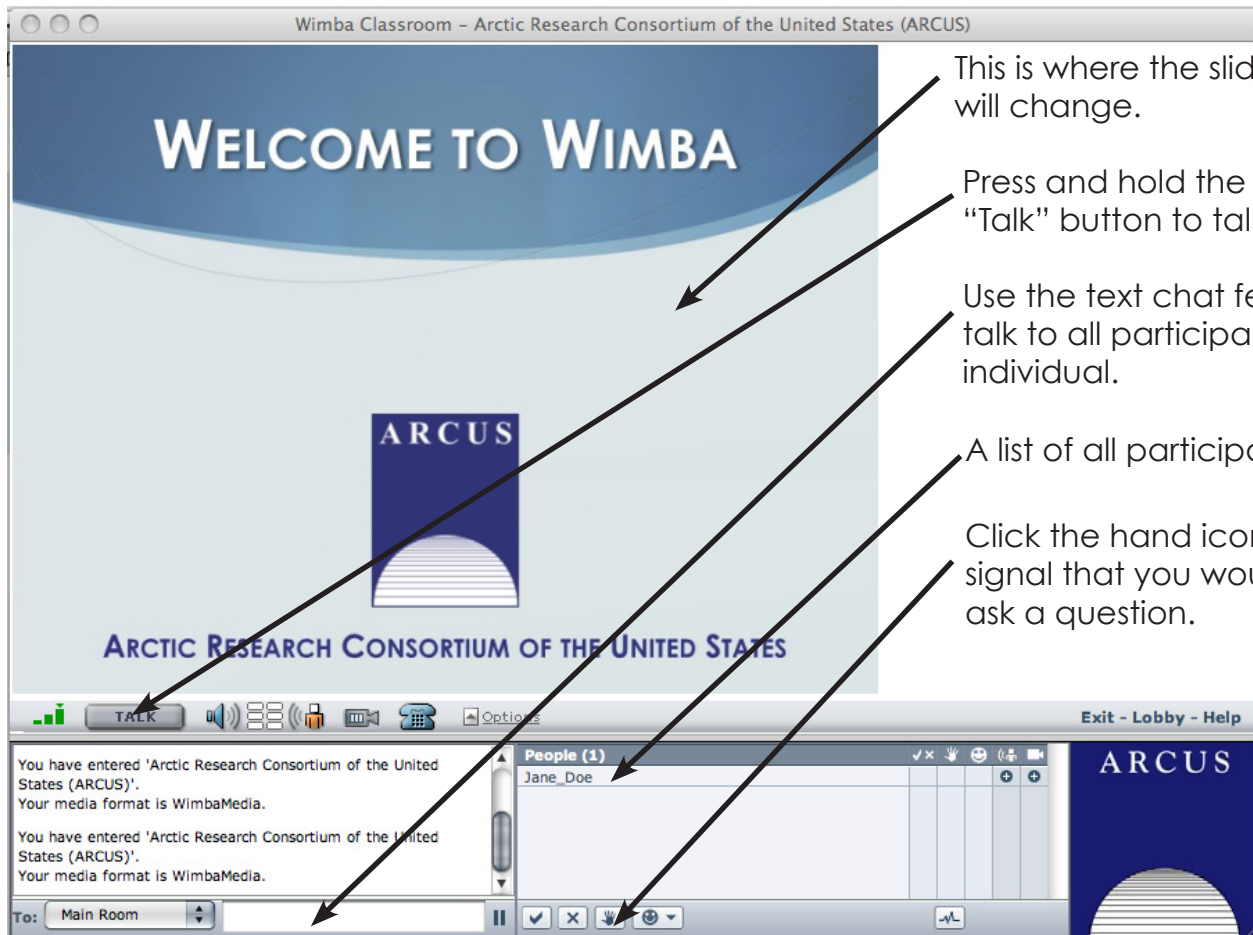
Wimba Classroom - Arctic Research Consortium of the United States (ARCUS)

WELCOME TO WIMBA

ARCUS

ARCTIC RESEARCH CONSORTIUM OF THE UNITED STATES

This is where the slid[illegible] will change.

Press and hold the "Talk" button to tal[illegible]

Use the text chat fe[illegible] talk to all participa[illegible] individual.

A list of all participa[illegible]

Click the hand icon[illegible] signal that you wou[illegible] ask a question.

TALK

Options

Exit - Lobby - Help

You have entered 'Arctic Research Consortium of the United States (ARCUS)'.
Your media format is WimbaMedia.

You have entered 'Arctic Research Consortium of the United States (ARCUS)'.
Your media format is WimbaMedia.

To: Main Room

People (1)

Jane_Doe

ARCUS